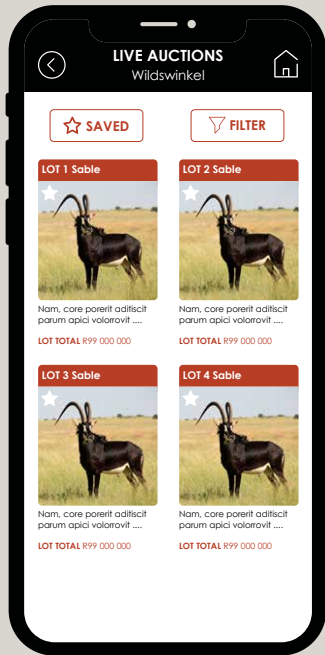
LIVE AUCTIONS
Wildswinkel

SAVED

FILTER

LOT 1 Sable

Nam, core porerit aditiscit parum apici volorrovit ....

LOT TOTAL R99 000 000

LOT 2 Sable

Nam, core porerit aditiscit parum apici volorrovit ....

LOT TOTAL R99 000 000

LOT 3 Sable

Nam, core porerit aditiscit parum apici volorrovit ....

LOT TOTAL R99 000 000

LOT 4 Sable

Nam, core porerit aditiscit parum apici volorrovit ....

LOT TOTAL R99 000 000